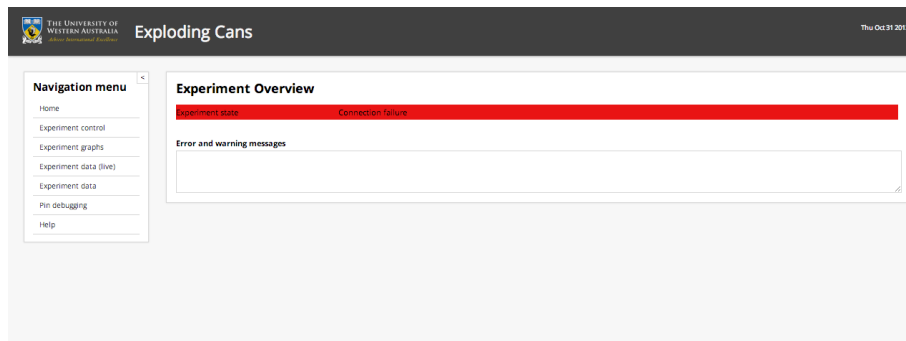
THE UNIVERSITY OF WESTERN AUSTRALIA
Achieve International Excellence

Exploding Cans

Thu Oct 31 201

Navigation menu

<

Home

Experiment control

Experiment graphs

Experiment data (live)

Experiment data

Pin debugging

Help

Experiment Overview

| Experiment state | Connection failure |
|---|---|

Error and warning messages